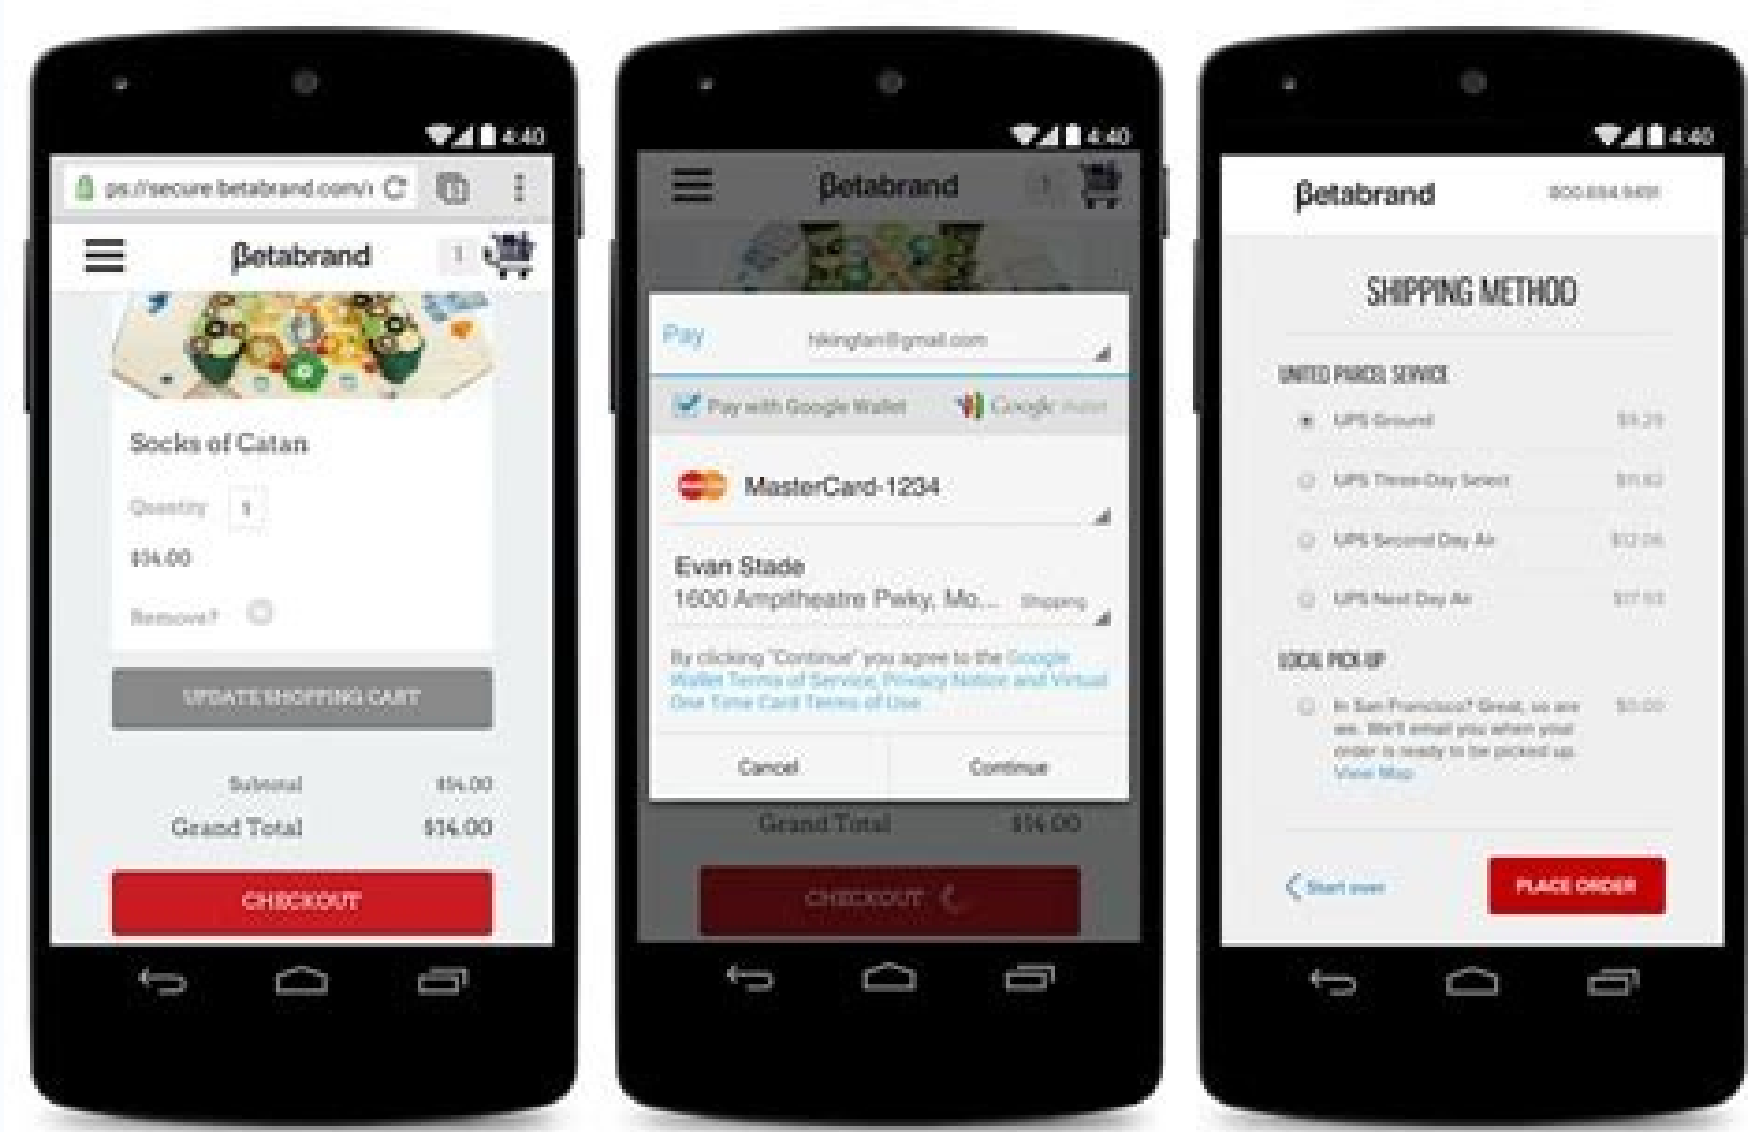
4:40

ps://secure.betabrand.com/

Betabrand

1

Socks of Catan

Quantity 1

$14.00

Remove?

UPDATE SHOPPING CART

Subtotal $14.00

Grand Total $14.00

CHECKOUT

4:40

Betabrand

1

Pay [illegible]@gmail.com

Pay with Google Wallet

Google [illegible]

MasterCard-1234

Evan Stade

1600 Ampitheatre Pwky, Mo... Shipping

By clicking "Continue" you agree to the Google Wallet Terms of Service, Privacy Notice and Virtual One Time Card Terms of Use

Cancel

Continue

Grand Total $14.00

CHECKOUT

4:40

Betabrand

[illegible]

SHIPPING METHOD

UNITED PARCEL SERVICE

UPS Ground $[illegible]

UPS Three-Day Select $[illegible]

UPS Second Day Air $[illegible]

UPS Next Day Air $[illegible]

LOCAL PICK-UP

In San Francisco? Great, so are we. We'll email you when your order is ready to be picked up. View Map $0.00

Start over

PLACE ORDER